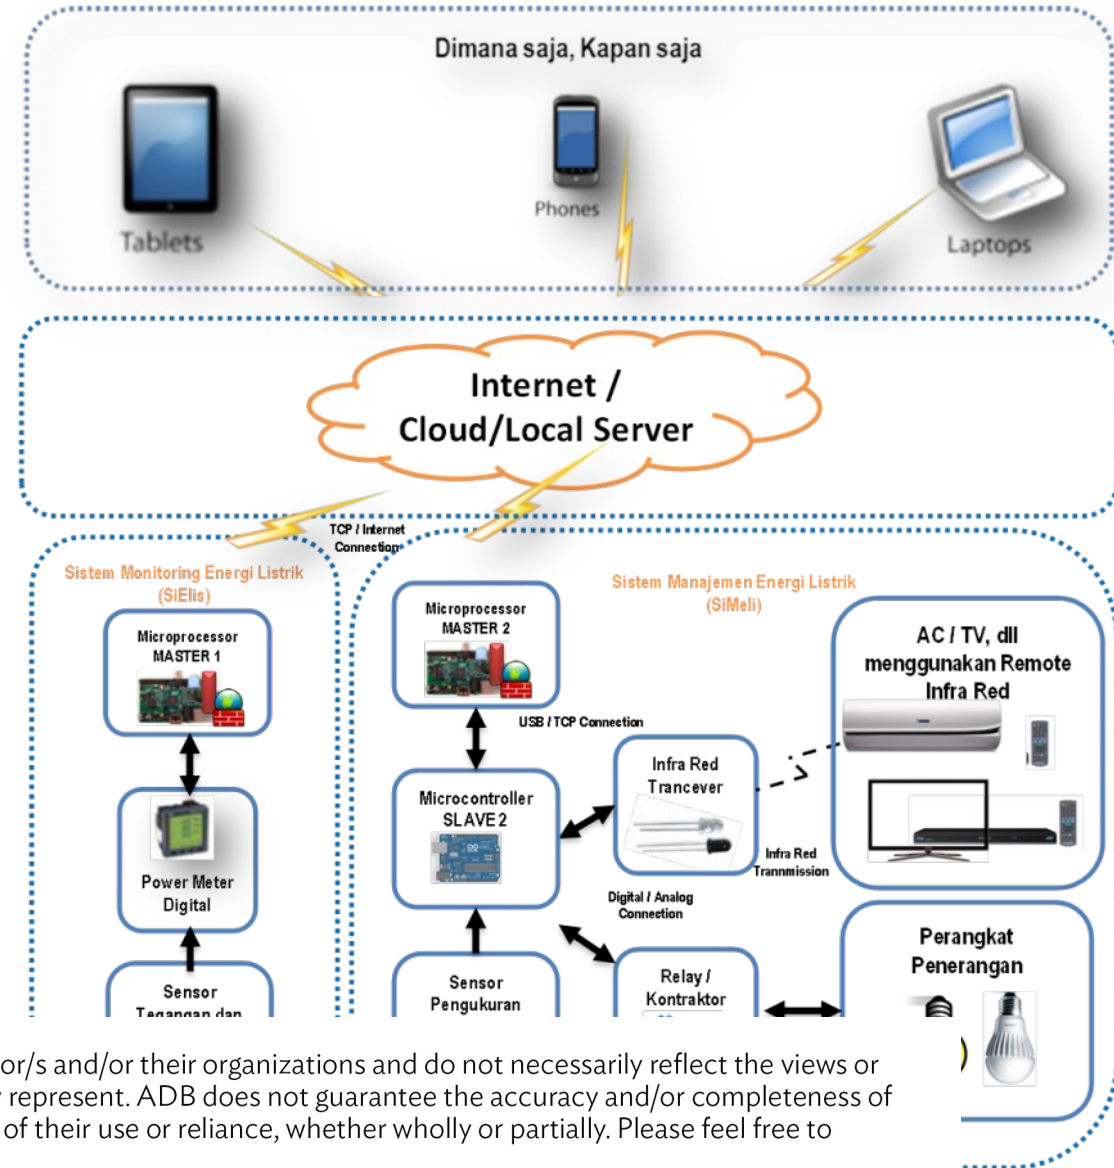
Dimana saja, Kapan saja

Tablets

Phones

Laptops

Internet / Cloud/Local Server

TCP / Internet Connection

Sistem Monitoring Energi Listrik (SiElis)

Microprocessor MASTER 1

Power Meter Digital

Sensor Tegangan dan

Sistem Manajemen Energi Listrik (SiMeli)

Microprocessor MASTER 2

USB / TCP Connection

AC / TV, dll menggunakan Remote Infra Red

Infra Red Trancever

Microcontroller SLAVE 2

Infra Red Tranmission

Digital / Analog Connection

Perangkat Penerangan

Sensor Pengukuran

Relay / Kontraktor

or/s and/or their organizations and do not necessarily reflect the views or represent. ADB does not guarantee the accuracy and/or completeness of of their use or reliance, whether wholly or partially. Please feel free to